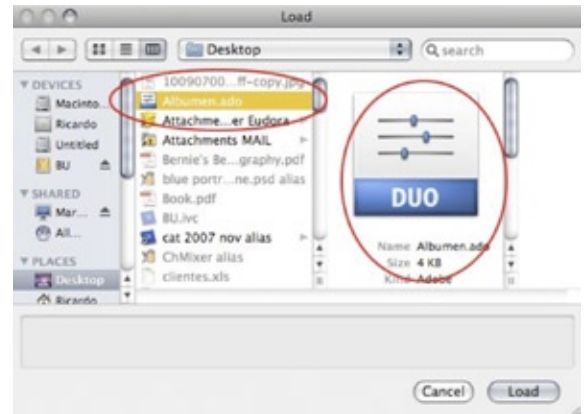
Load

Desktop

search

DEVICES
Macinto...
Ricardo
Untitled
BU

SHARED
Mar...
All...

PLACES
Desktop
Ricardo

10090700....ff-copy.jpg
Albumen.ado
Attachme....er Eudora
Attachments MAIL
Bernie's Be....graphy.pdf
blue portr....ne.psd alias
Book.pdf
BU.ivc
cat 2007 nov alias
ChMixer alias
clientes.xls

DUO

Name Albumen.ado
Size 4 KB
Kind Adobe

Cancel
Load